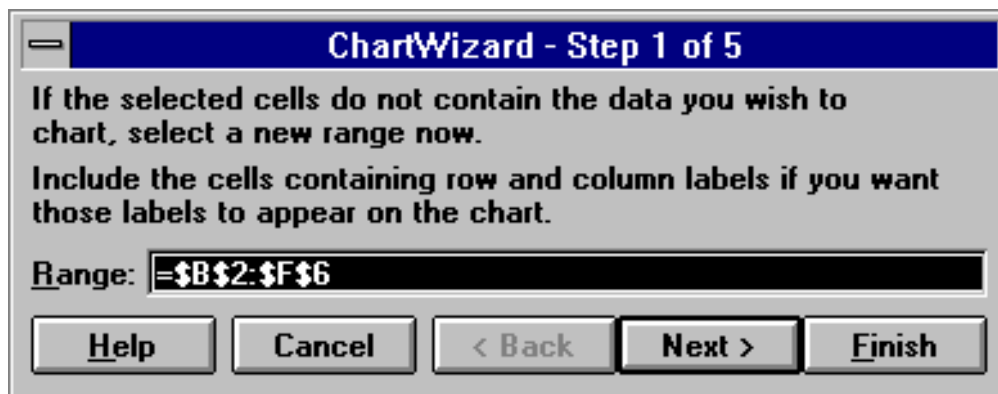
ChartWizard - Step 1 of 5

If the selected cells do not contain the data you wish to chart, select a new range now.

Include the cells containing row and column labels if you want those labels to appear on the chart.

Range: =\$B\$2:\$F\$6

Help
Cancel
< Back
Next >
Finish